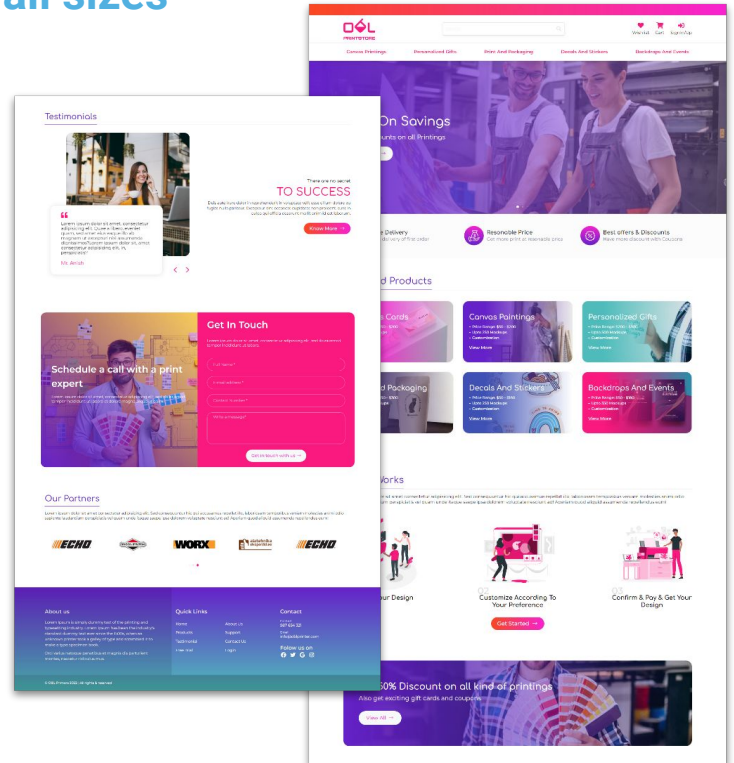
all sizes

Testimonials

There are no secret
TO SUCCESS

Know More →

Lorem ipsum dolor sit amet, consectetur adipiscing elit.

Ms. Alexa

Schedule a call with a print expert

Get In Touch

Full Name*
Email address*
Contact Number*
Write a message*

Get in touch with us →

Our Partners

ECHO
WORX
ECHO

About us

Quick Links
Home
Products
Testimonial
Free Quote
About Us
Support
Contact Us
Login

Contact

Follow us on

© D&L Printers 2023. All rights reserved

D&L PRINTSTORE

Wishlist Cart Log In / Sign Up

Canvas Paintings Personalized Gifts Print And Packaging Decals And Stickers Backdrops And Events

On Savings
unts on all Printings

Delivery
Resonable Price
Get more print at resonable price
Best offers & Discounts
Save more discount with Coupons

d Products

Cards
Canvas Paintings
• Customization
View More
Personalized Gifts
View More
d Packaging
Decals And Stickers
• Customization
View More
Backdrops And Events
• Customization
View More

Works

ur Design
Customize According To Your Preference
Confirm & Pay & Get Your Design

Get Started →

50% Discount on all kind of printings
Also get exciting gift cards and coupons

View All →